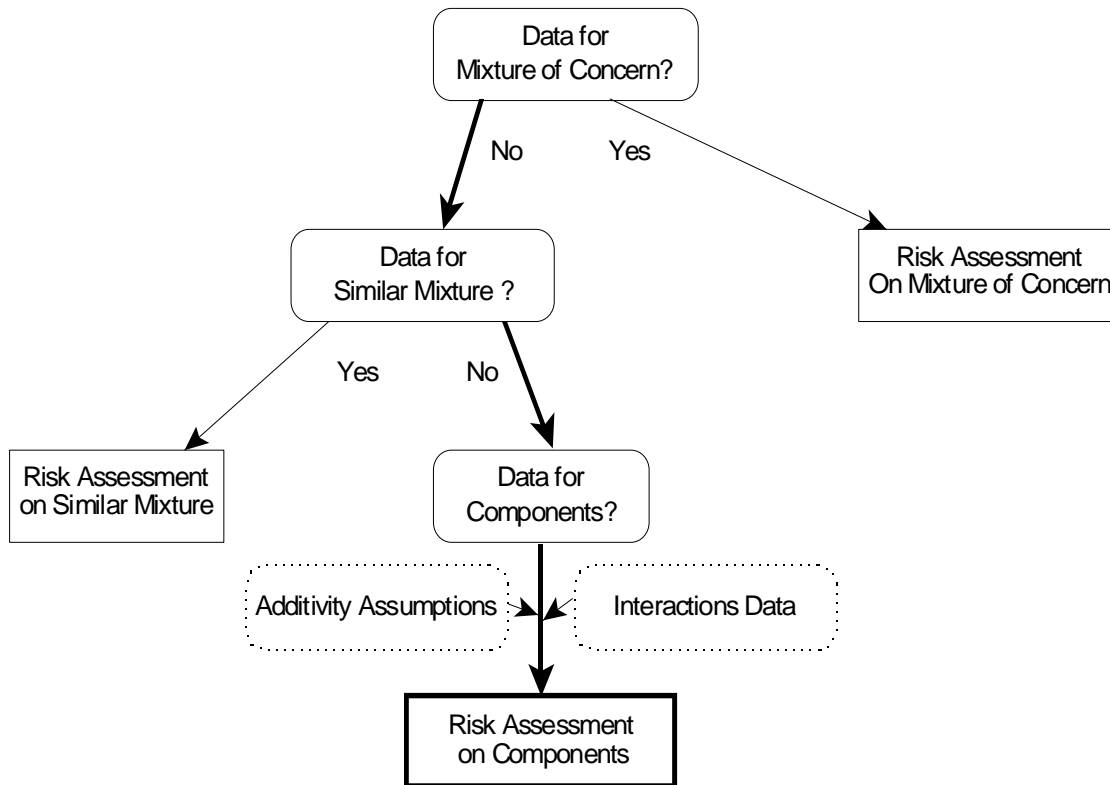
Data for Mixture of Concern?

No

Yes

Risk Assessment On Mixture of Concern

Data for Similar Mixture ?

Yes

No

Risk Assessment on Similar Mixture

Data for Components?

Additivity Assumptions

Interactions Data

Risk Assessment on Components